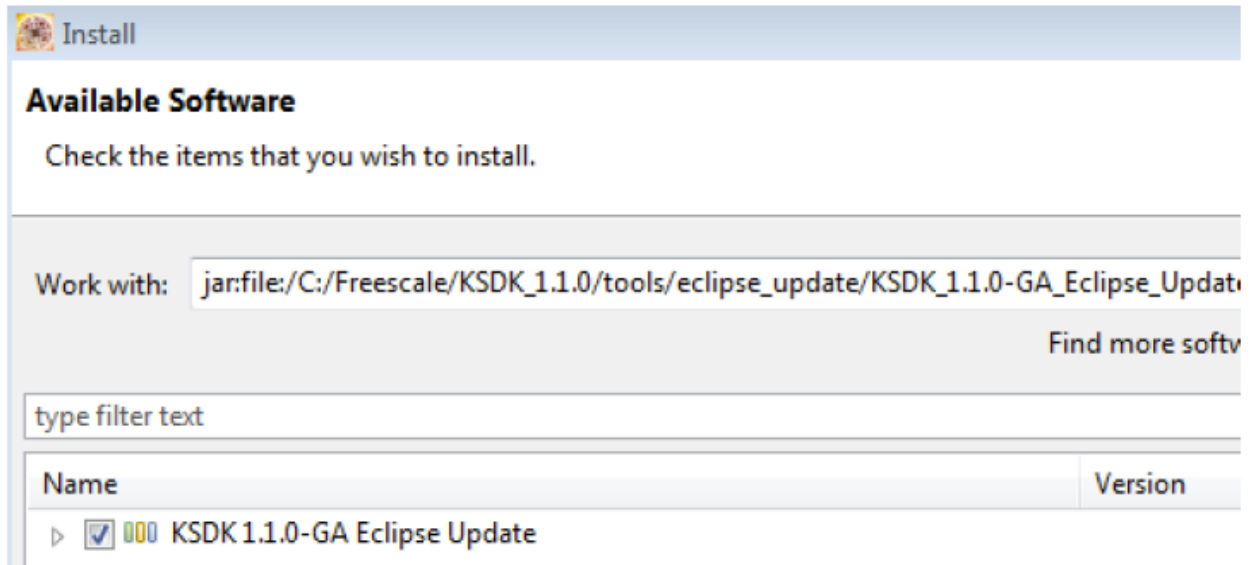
Install

Available Software

Check the items that you wish to install.

Work with: jar:file:/C:/Freescale/KSDK_1.1.0/tools/eclipse_update/KSDK_1.1.0-GA_Eclipse_Updat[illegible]

Find more softw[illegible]

type filter text

| Name | Version |
|---|---|
| KSDK 1.1.0-GA Eclipse Update | |